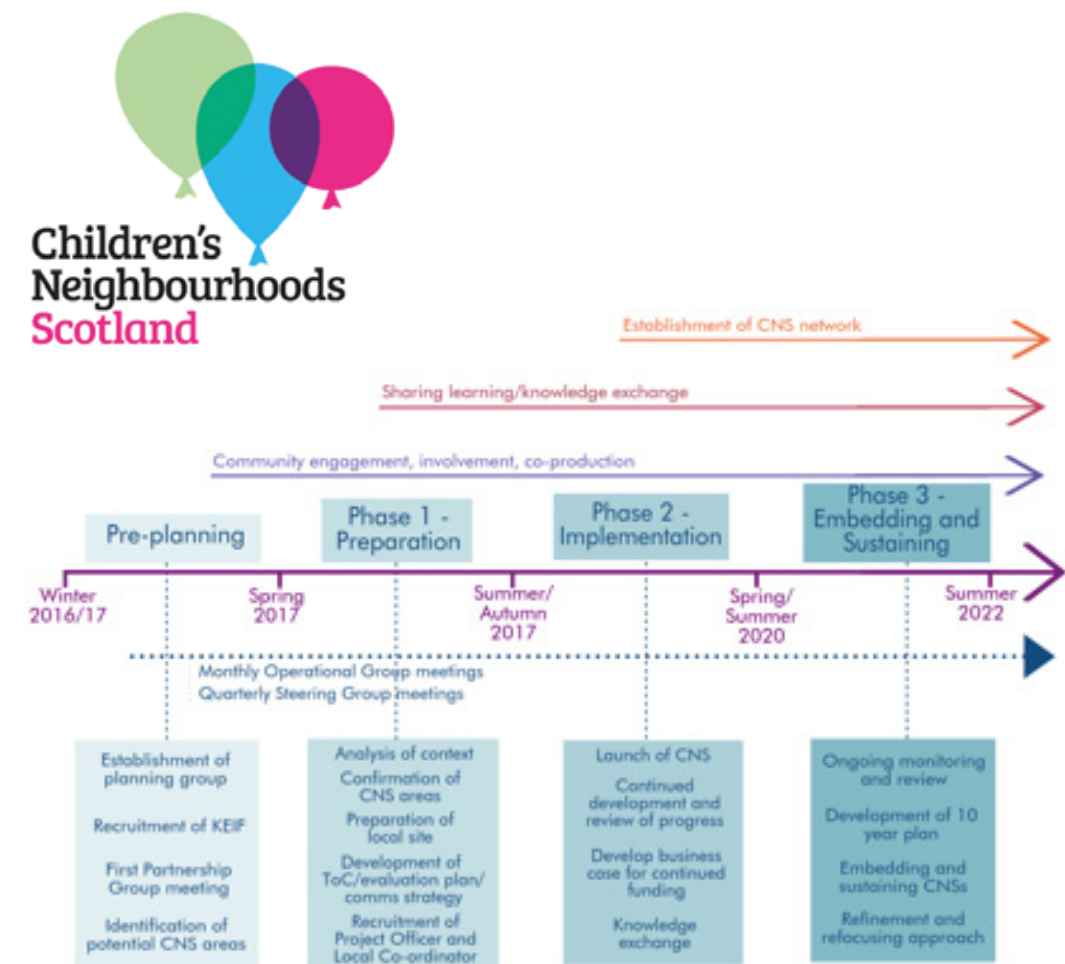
Children's Neighbourhoods Scotland

Establishment of CNS network

Sharing learning/knowledge exchange

Community engagement, involvement, co-production

Pre-planning

Phase 1 - Preparation

Phase 2 - Implementation

Phase 3 - Embedding and Sustaining

Winter 2016/17

Spring 2017

Summer/ Autumn 2017

Spring/ Summer 2020

Summer 2022

Monthly Operational Group meetings
Quarterly Steering Group meetings

Establishment of planning group

Recruitment of KEIF

First Partnership Group meeting

Identification of potential CNS areas

Analysis of context

Confirmation of CNS areas

Preparation of local site

Development of ToC/evaluation plan/ comms strategy

Recruitment of Project Officer and Local Co-ordinator

Launch of CNS

Continued development and review of progress

Develop business case for continued funding

Knowledge exchange

Ongoing monitoring and review

Development of 10 year plan

Embedding and sustaining CNSs

Refinement and refocusing approach